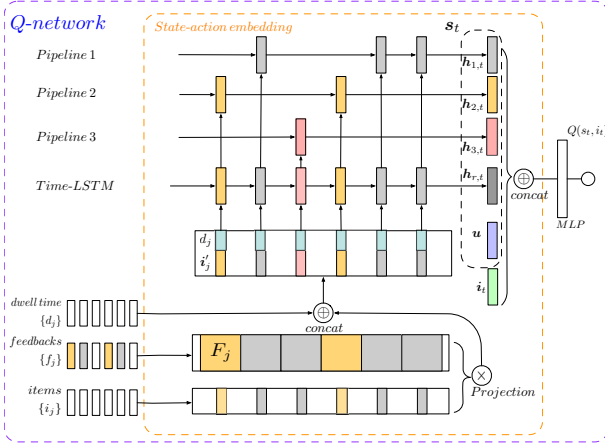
Q-network

State-action embedding

$\boldsymbol{s}_t$

Pipeline 1

Pipeline 2

Pipeline 3

Time-LSTM

$\boldsymbol{h}_{1,t}$

$\boldsymbol{h}_{2,t}$

$\boldsymbol{h}_{3,t}$

$\boldsymbol{h}_{r,t}$

$\boldsymbol{u}$

$\boldsymbol{i}_t$

concat

$Q(s_t, i_t)$

MLP

$d_j$

$\boldsymbol{i}'_j$

dwell time
$\{d_j\}$

concat

feedbacks
$\{f_j\}$

$F_j$

items
$\{i_j\}$

Projection